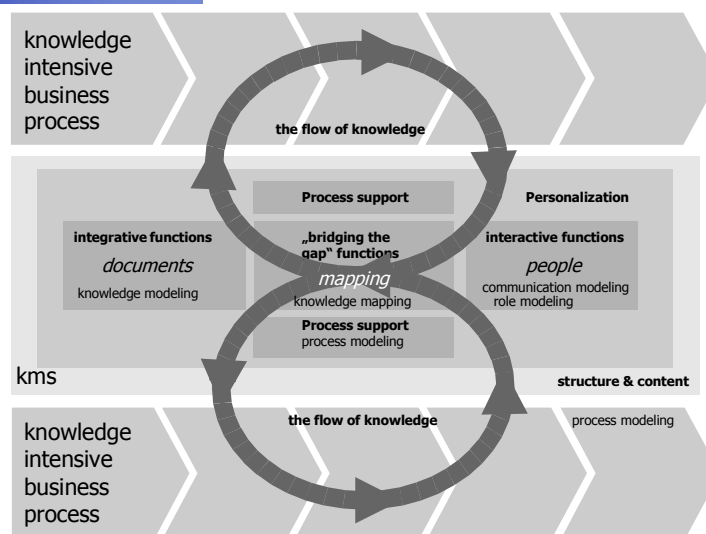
knowledge intensive business process

the flow of knowledge

Process support

Personalization

integrative functions

documents

knowledge modeling

„bridging the gap" functions

mapping

knowledge mapping

interactive functions

people

communication modeling
role modeling

Process support
process modeling

kms

structure & content

knowledge intensive business process

the flow of knowledge

process modeling